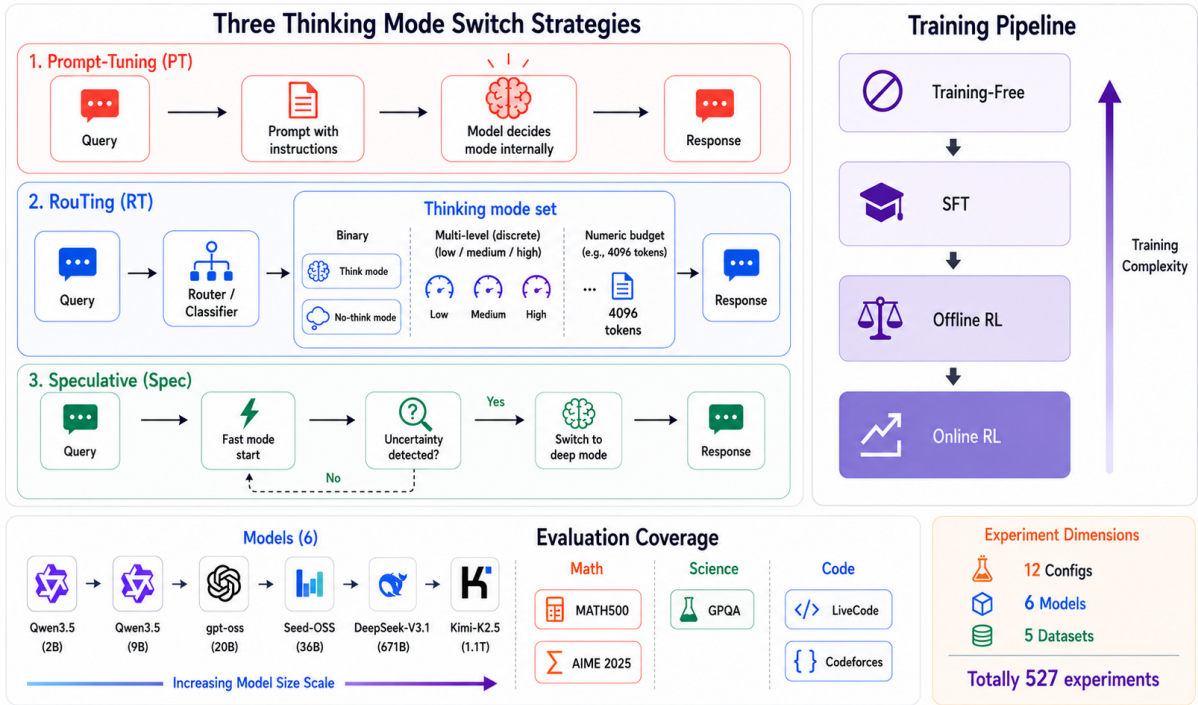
Three Thinking Mode Switch Strategies

1. Prompt-Tuning (PT)

Query

Prompt with instructions

Model decides mode internally

Response

2. RouTing (RT)

Query

Router / Classifier

Thinking mode set

Binary

Think mode

No-think mode

Multi-level (discrete) (low / medium / high)

Low

Medium

High

Numeric budget (e.g., 4096 tokens)

...

4096 tokens

Response

3. Speculative (Spec)

Query

Fast mode start

Uncertainty detected?

Yes

No

Switch to deep mode

Response

Training Pipeline

Training-Free

SFT

Offline RL

Online RL

Training Complexity

Models (6)

Qwen3.5 (2B)

Qwen3.5 (9B)

gpt-oss (20B)

Seed-OSS (36B)

DeepSeek-V3.1 (671B)

Kimi-K2.5 (1.1T)

Increasing Model Size Scale

Evaluation Coverage

Math

MATH500

AIME 2025

Science

GPQA

Code

LiveCode

Codeforces

Experiment Dimensions

12 Configs

6 Models

5 Datasets

Totally 527 experiments